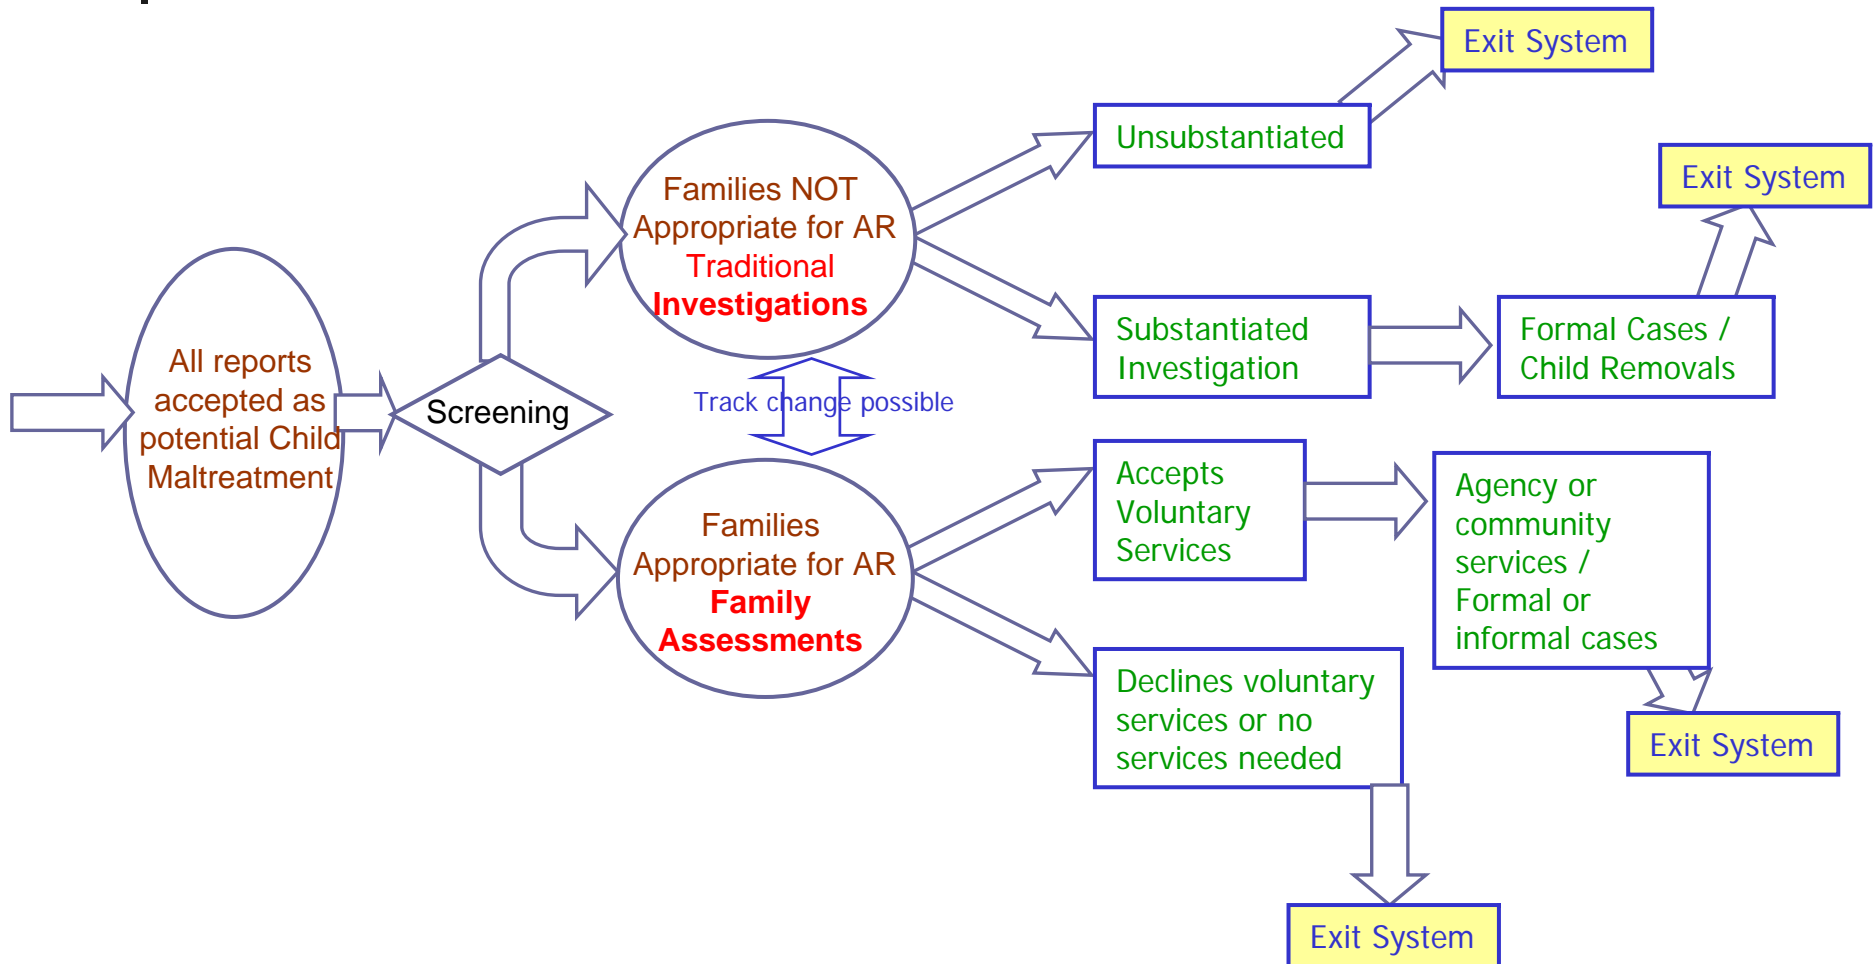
All reports accepted as potential Child Maltreatment

Screening

Families NOT Appropriate for AR Traditional Investigations

Track change possible

Families Appropriate for AR Family Assessments

Exit System

Unsubstantiated

Exit System

Substantiated Investigation

Formal Cases / Child Removals

Accepts Voluntary Services

Agency or community services / Formal or informal cases

Exit System

Declines voluntary services or no services needed

Exit System